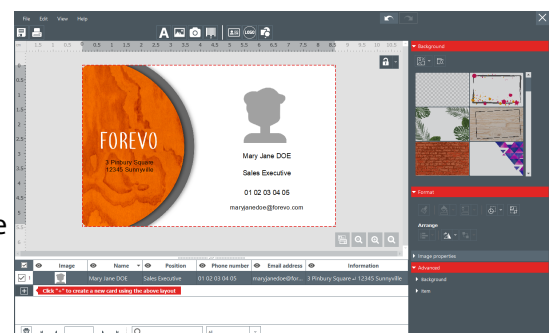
File Edit View Help

1.5 1 0.5 0 0.5 1 1.5 2 2.5 3 3.5 4 4.5 5 5.5 6 6.5 7 7.5 8 8.5 9 9.5 10 10.5

FOREVO
3 Pinbury Square
12345 Sunnyville

Mary Jane DOE
Sales Executive
01 02 03 04 05
maryjanedoe@forevo.com

Background
Format
Arrange
Image properties
Advanced
Background
Item

| | Image | Name | Position | Phone number | Email address | Information |
|---|---|---|---|---|---|---|
| 1 | | Mary Jane DOE | Sales Executive | 01 02 03 04 05 | maryjanedoe@fori... | 3 Pinbury Square↵ 12345 Sunnyville |

Click "+" to create a new card using the above layout